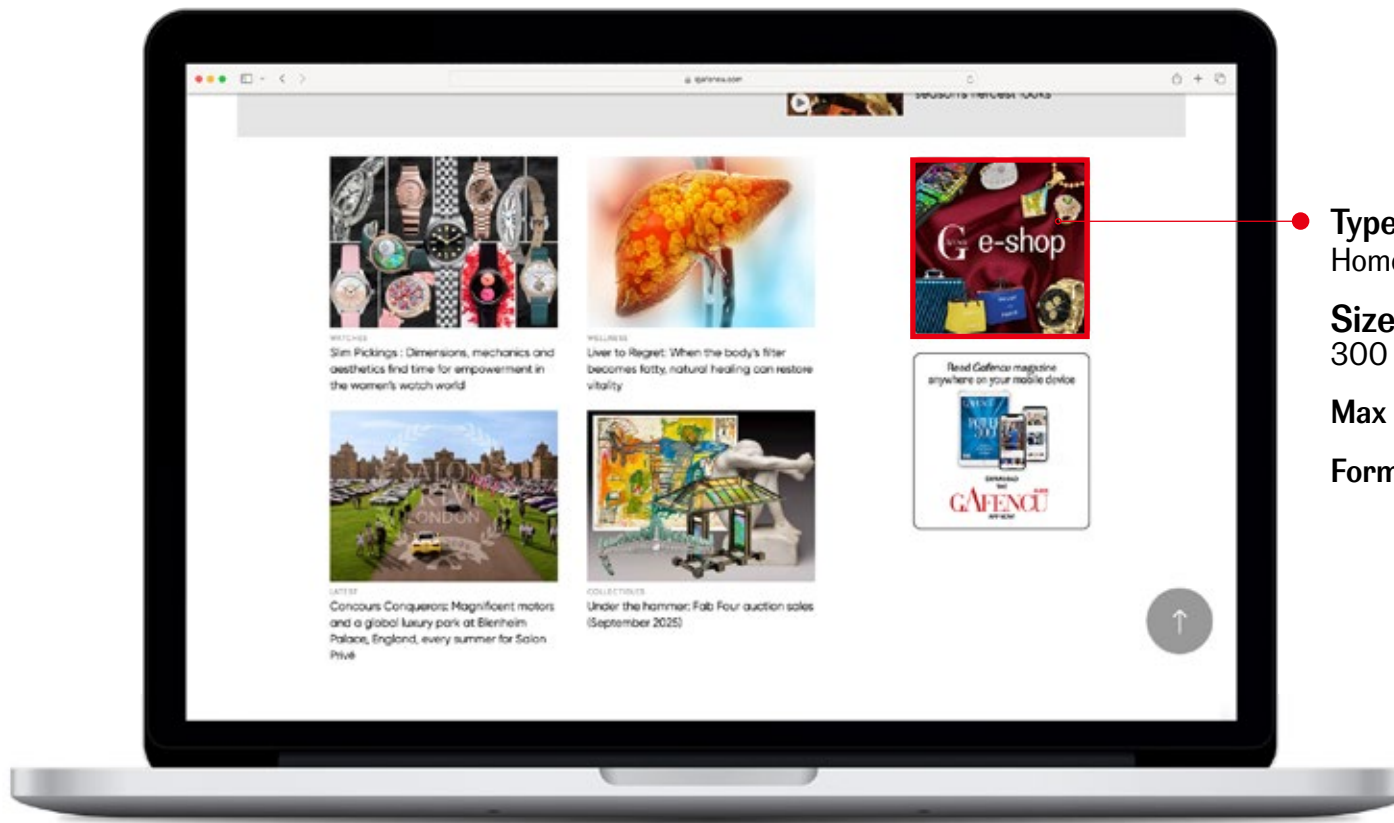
gafencu.com

season's fiercest looks

WATCHES
Slim Pickings : Dimensions, mechanics and aesthetics find time for empowerment in the women's watch world

WELLNESS
Liver to Regret: When the body's filter becomes fatty, natural healing can restore vitality

G e-shop

Read Gafencu magazine anywhere on your mobile device

DOWNLOAD THE
GAFENCU
APP NOW

SALON PRIVÉ LONDON

LATEST
Concours Conquerors: Magnificent motors and a global luxury park at Blenheim Palace, England, every summer for Salon Privé

COLLECTIBLES
Under the hammer: Fab Four auction sales (September 2025)

↑

Type
Home

Size
300

Max

Form